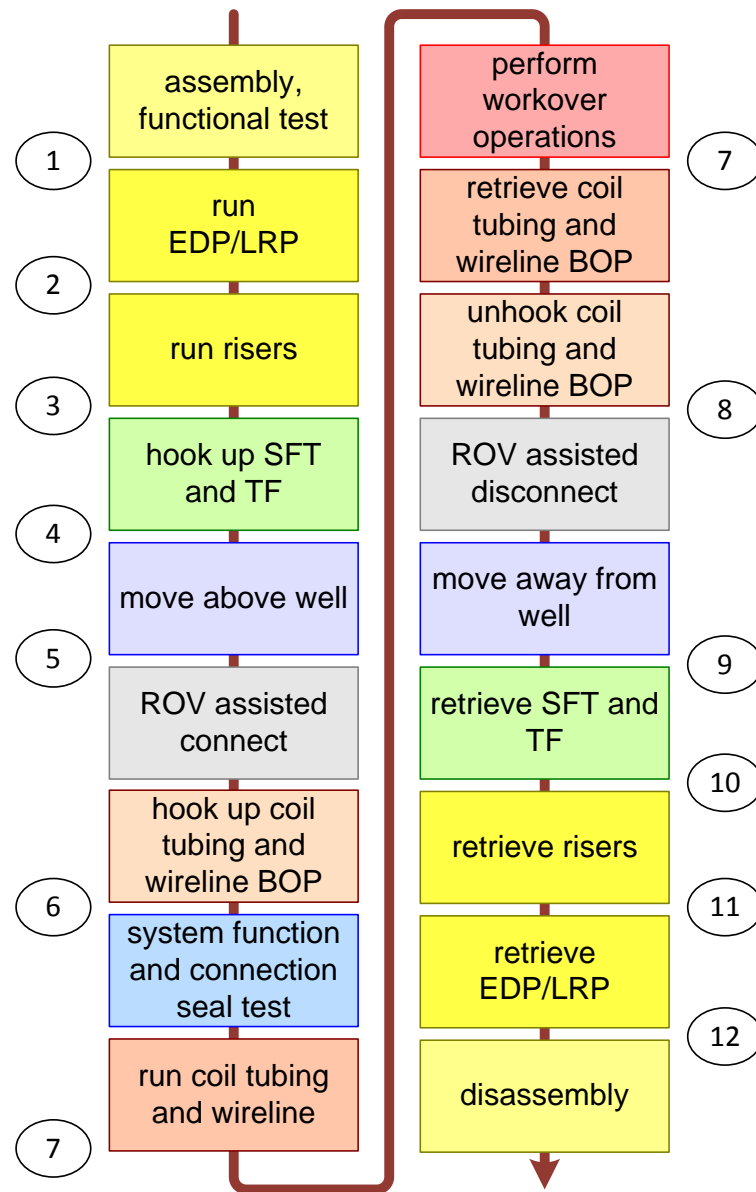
assembly, functional test

1

run EDP/LRP

2

run risers

3

hook up SFT and TF

4

move above well

5

ROV assisted connect

hook up coil tubing and wireline BOP

6

system function and connection seal test

run coil tubing and wireline

7

perform workover operations

7

retrieve coil tubing and wireline BOP

unhook coil tubing and wireline BOP

8

ROV assisted disconnect

move away from well

9

retrieve SFT and TF

10

retrieve risers

11

retrieve EDP/LRP

12

disassembly